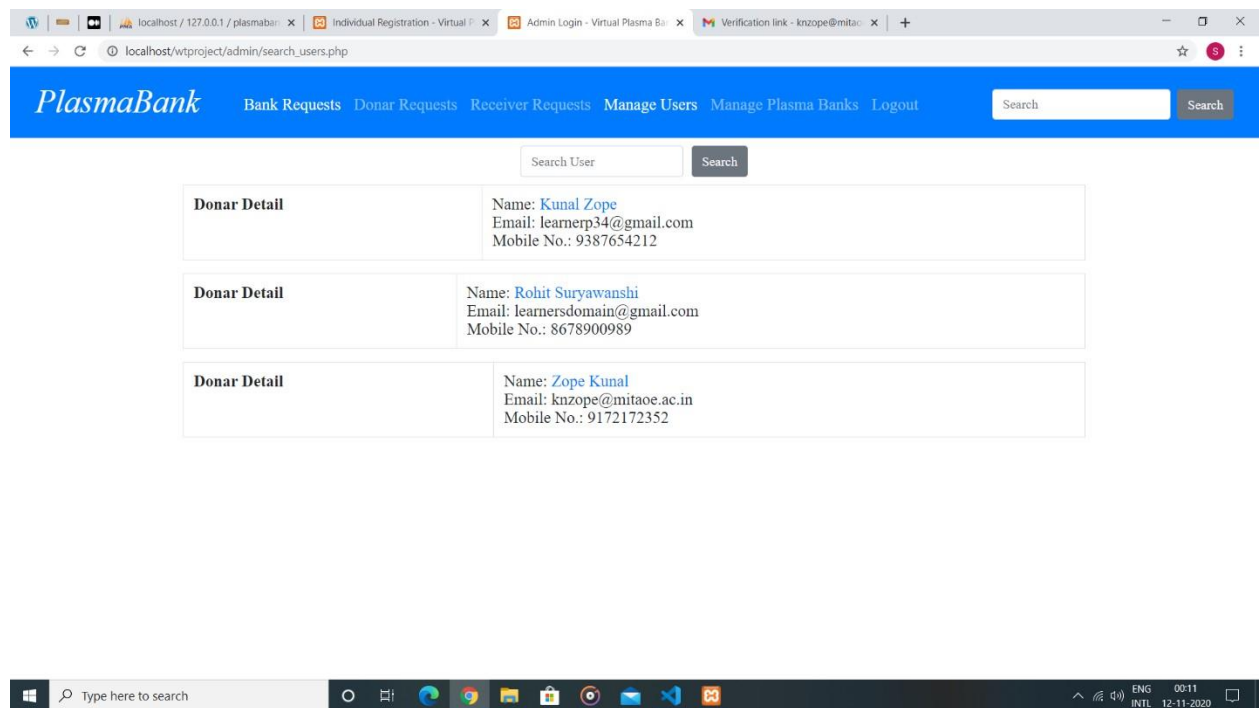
localhost / 127.0.0.1 / plasmaban × | Individual Registration - Virtual P × | Admin Login - Virtual Plasma Ba × | Verification link - knzope@mitao × | +

localhost/wtproject/admin/search_users.php

PlasmaBank Bank Requests Donar Requests Receiver Requests Manage Users Manage Plasma Banks Logout Search Search

Search User Search

| Donar Detail | Name: Kunal Zope<br>Email: learnerp34@gmail.com<br>Mobile No.: 9387654212 |
|---|---|

| Donar Detail | Name: Rohit Suryawanshi<br>Email: learnersdomain@gmail.com<br>Mobile No.: 8678900989 |
|---|---|

| Donar Detail | Name: Zope Kunal<br>Email: knzope@mitaoe.ac.in<br>Mobile No.: 9172172352 |
|---|---|

Type here to search

ENG INTL 00:11 12-11-2020